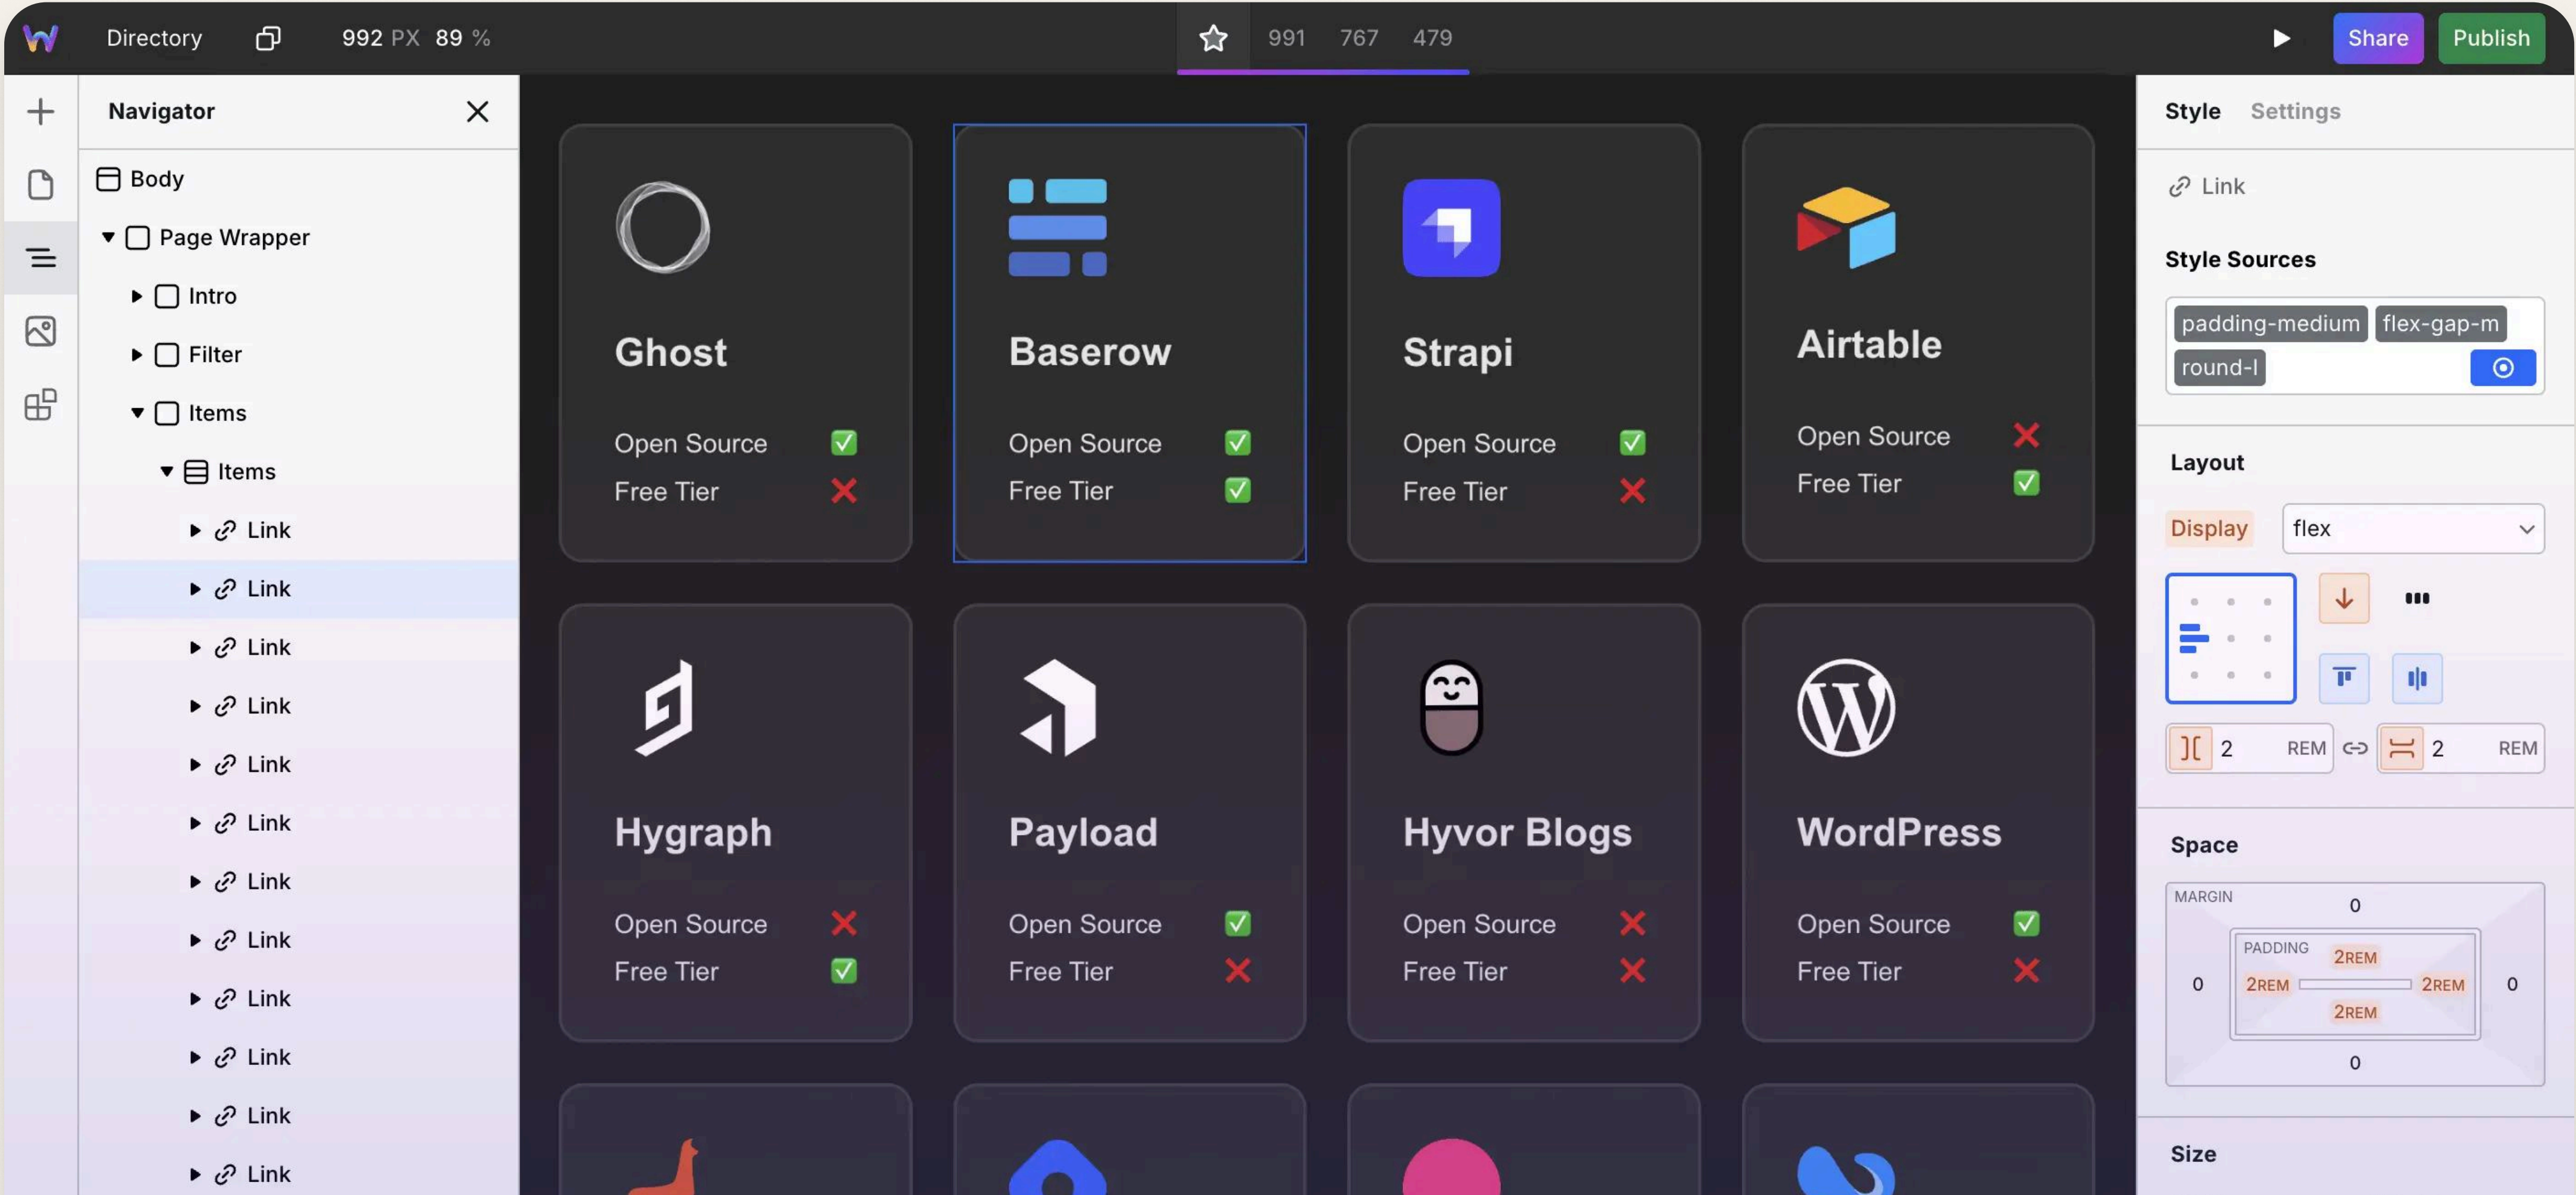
Directory 992 PX 89 %

991 767 479

Share Publish

Navigator

Body
Page Wrapper
Intro
Filter
Items
Items
Link
Link
Link
Link
Link
Link
Link
Link
Link
Link
Link
Link

Ghost
Open Source ✅
Free Tier ❌

Baserow
Open Source ✅
Free Tier ✅

Strapi
Open Source ✅
Free Tier ❌

Airtable
Open Source ❌
Free Tier ✅

Hygraph
Open Source ❌
Free Tier ✅

Payload
Open Source ✅
Free Tier ❌

Hyvor Blogs
Open Source ❌
Free Tier ❌

WordPress
Open Source ✅
Free Tier ❌

Style Settings

Link

Style Sources

padding-medium flex-gap-m round-l

Layout

Display flex

2 REM 2 REM

Space

MARGIN 0
PADDING 2REM
0 2REM 2REM 0
2REM
0

Size